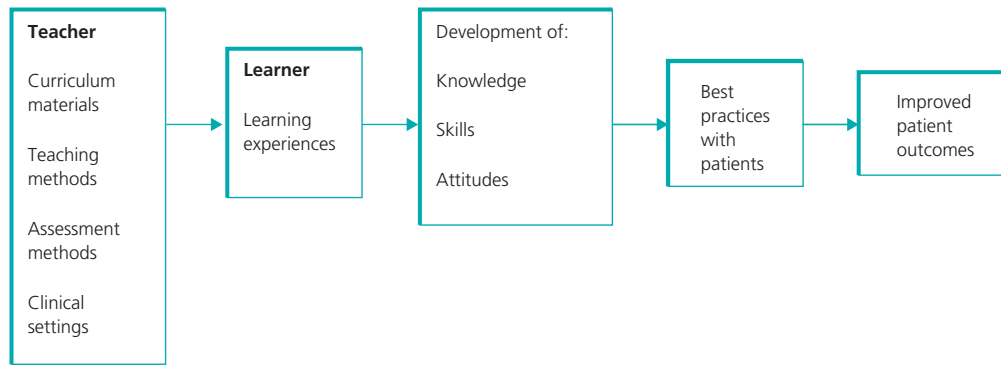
Teacher

Curriculum materials

Teaching methods

Assessment methods

Clinical settings

Learner

Learning experiences

Development of:

Knowledge

Skills

Attitudes

Best practices with patients

Improved patient outcomes